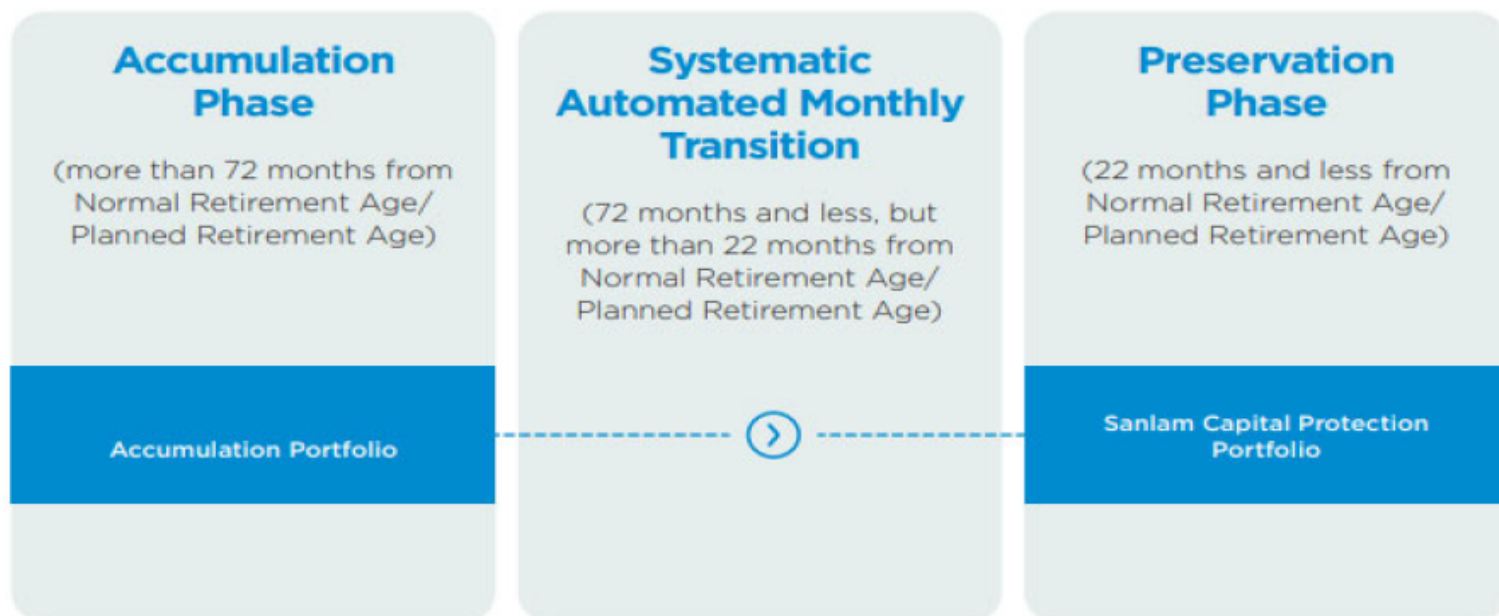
Accumulation Phase

(more than 72 months from Normal Retirement Age/ Planned Retirement Age)

Accumulation Portfolio

Systematic Automated Monthly Transition

(72 months and less, but more than 22 months from Normal Retirement Age/ Planned Retirement Age)

Preservation Phase

(22 months and less from Normal Retirement Age/ Planned Retirement Age)

Sanlam Capital Protection Portfolio